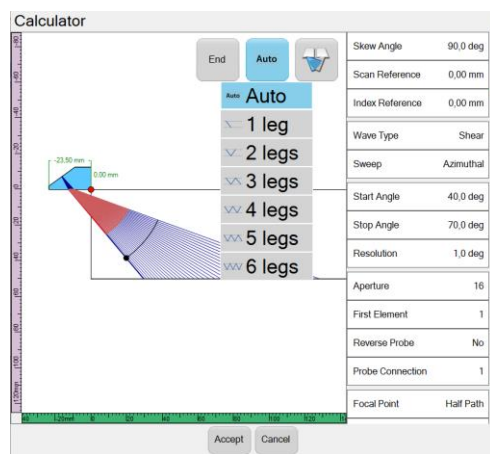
Calculator

End

Auto

Auto Auto

1 leg

2 legs

3 legs

4 legs

5 legs

6 legs

-23.50 mm

0.00 mm

| Skew Angle | 90,0 deg |
|---|---|
| Scan Reference | 0,00 mm |
| Index Reference | 0,00 mm |
| Wave Type | Shear |
| Sweep | Azimuthal |
| Start Angle | 40,0 deg |
| Stop Angle | 70,0 deg |
| Resolution | 1,0 deg |
| Aperture | 16 |
| First Element | 1 |
| Reverse Probe | No |
| Probe Connection | 1 |
| Focal Point | Half Path |

Accept

Cancel